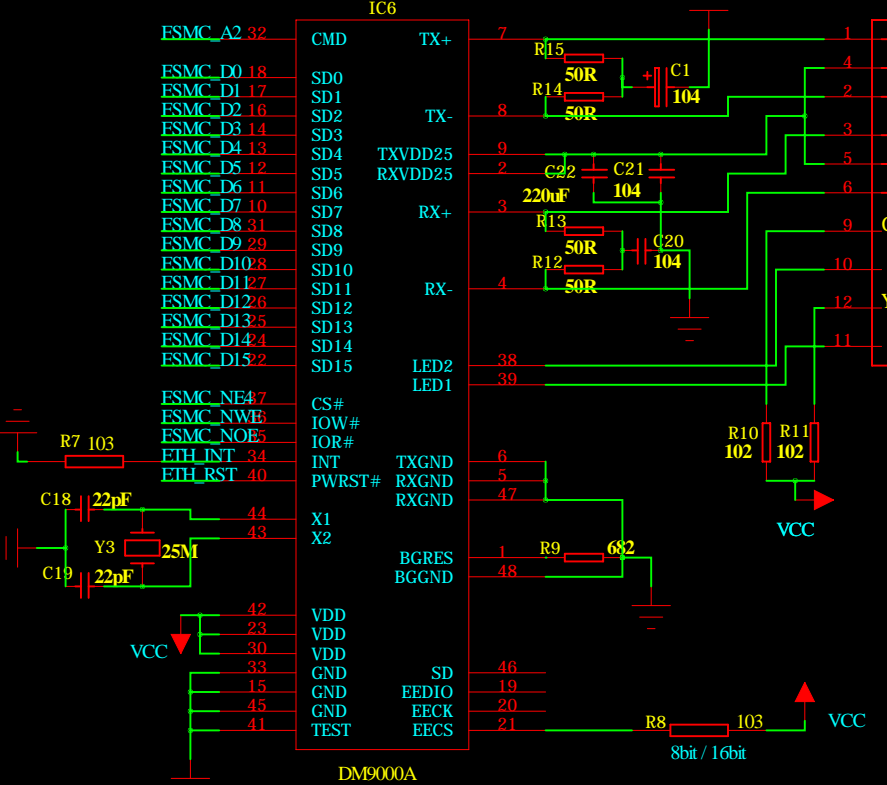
IC6

ESMC_A2 32 CMD
ESMC_D0 18 SD0
ESMC_D1 17 SD1
ESMC_D2 16 SD2
ESMC_D3 14 SD3
ESMC_D4 13 SD4
ESMC_D5 12 SD5
ESMC_D6 11 SD6
ESMC_D7 10 SD7
ESMC_D8 31 SD8
ESMC_D9 29 SD9
ESMC_D10 28 SD10
ESMC_D11 27 SD11
ESMC_D12 26 SD12
ESMC_D13 25 SD13
ESMC_D14 24 SD14
ESMC_D15 22 SD15
ESMC_NE4 37 CS#
ESMC_NWE 36 IOW#
ESMC_NOE 35 IOR#
ETH_INT 34 INT
ETH_RST 40 PWRST#

R7 103
C18 22pF
Y3 25M
C19 22pF
44 X1
43 X2

42 VDD
23 VDD
30 VDD
VCC
33 GND
15 GND
45 GND
41 TEST

TX+ 7
TX- 8
TXVDD25 9
RXVDD25 2
RX+ 3
RX- 4
LED2 38
LED1 39
TXGND 6
RXGND 5
RXGND 47
BGRES 1
BGGND 48
SD 46
EEDIO 19
EECK 20
EECS 21

DM9000A

R15 50R
R14 50R
C1 104
C22 220uF
C21 104
R13 50R
R12 50R
C20 104
R9 682
R10 102
R11 102
VCC
R8 103
8bit / 16bit
VCC

1
4
2
3
5
6
9
10
12
11
G
Y